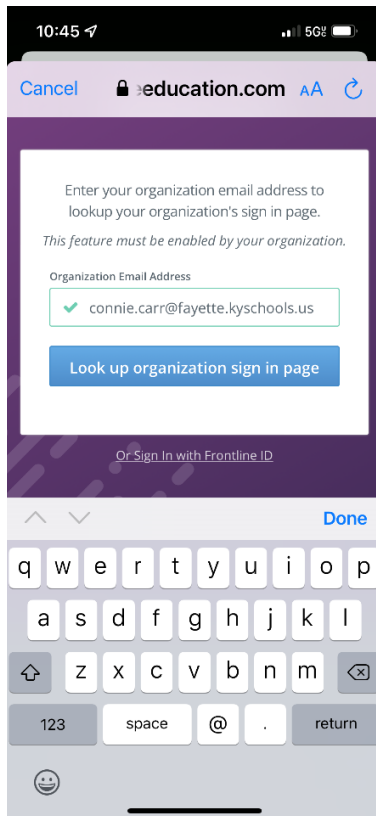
10:45 5GE

Cancel eeducation.com AA

Enter your organization email address to lookup your organization's sign in page.

This feature must be enabled by your organization.

Organization Email Address

connie.carr@fayette.kyschools.us

Look up organization sign in page

Or Sign In with Frontline ID

Done

q w e r t y u i o p
a s d f g h j k l
z x c v b n m
123 space @ . return